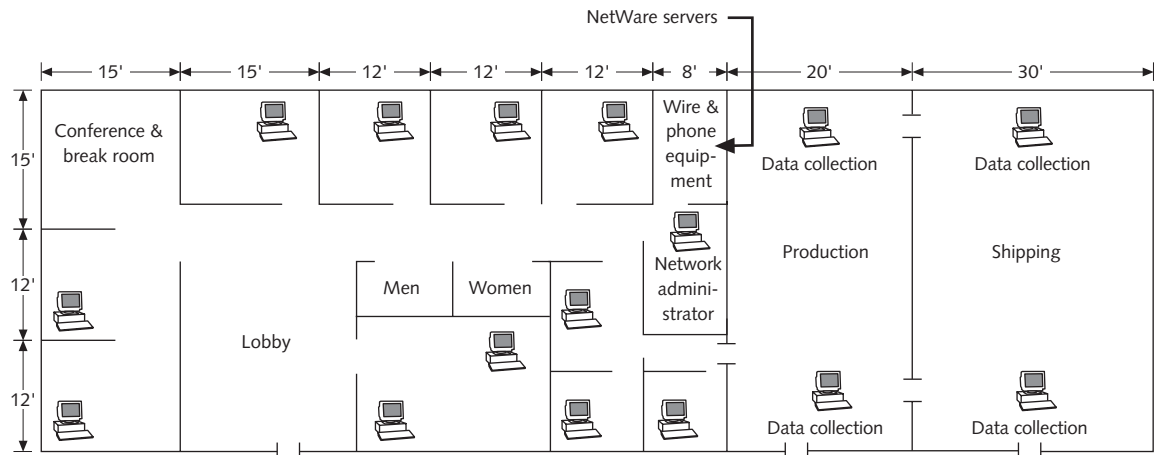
NetWare servers

15'
15'
12'
12'
12'
8'
20'
30'

15'
12'
12'

Conference & break room

Wire & phone equipment

Data collection

Data collection

Production

Shipping

Men

Women

Network administrator

Lobby

Data collection

Data collection